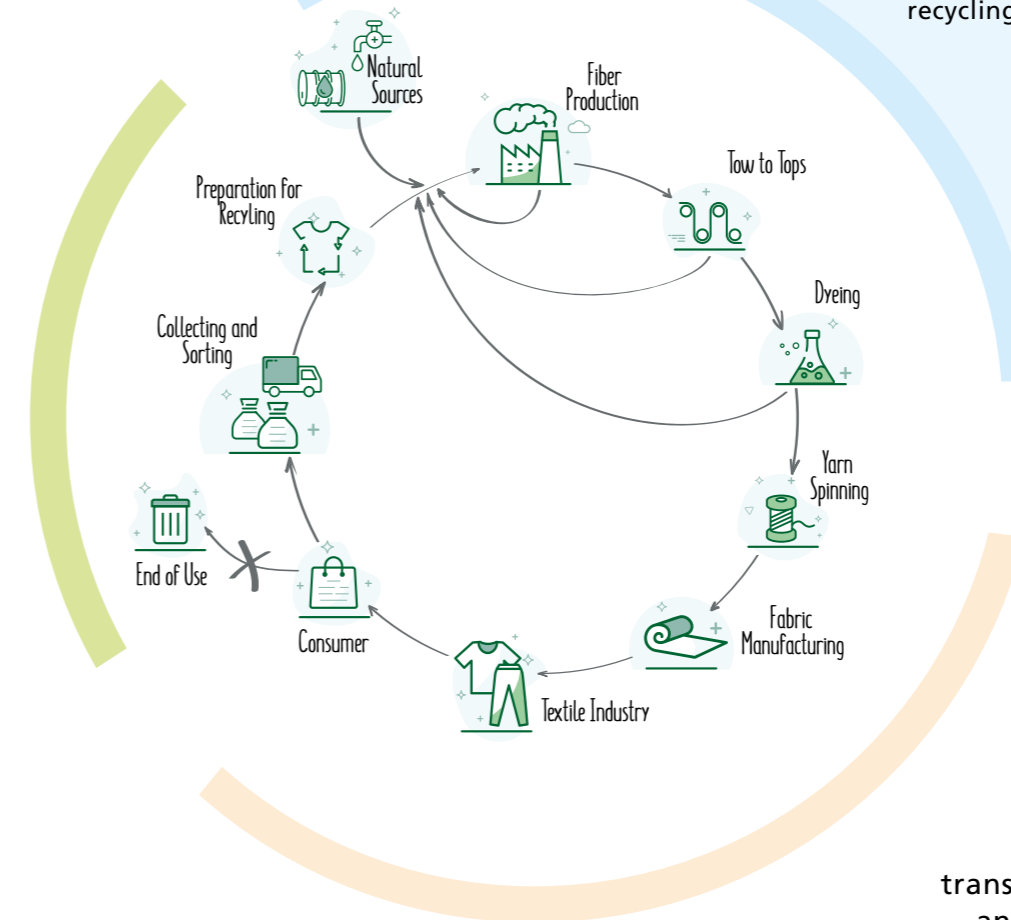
recycling

Natural Sources

Fiber Production

Tow to Tops

Dyeing

Yarn Spinning

Fabric Manufacturing

Textile Industry

Consumer

End of Use

Collecting and Sorting

Preparation for Recyling

trans
an